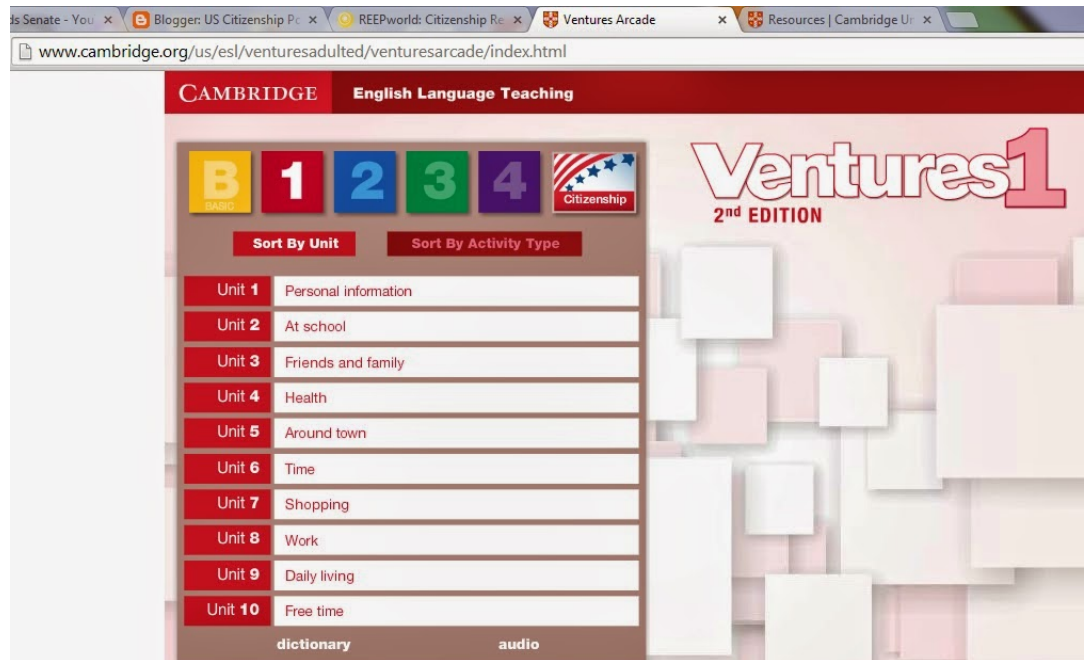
ds Senate - You × Blogger: US Citizenship Pc × REEPworld: Citizenship Re × Ventures Arcade × Resources | Cambridge Ur ×

www.cambridge.org/us/esl/venturesadulted/venturesarcade/index.html

CAMBRIDGE English Language Teaching

B BASIC 1 2 3 4 Citizenship

Ventures1
2nd EDITION

Sort By Unit Sort By Activity Type

| | |
|---|---|
| Unit 1 | Personal information |
| Unit 2 | At school |
| Unit 3 | Friends and family |
| Unit 4 | Health |
| Unit 5 | Around town |
| Unit 6 | Time |
| Unit 7 | Shopping |
| Unit 8 | Work |
| Unit 9 | Daily living |
| Unit 10 | Free time |

dictionary audio